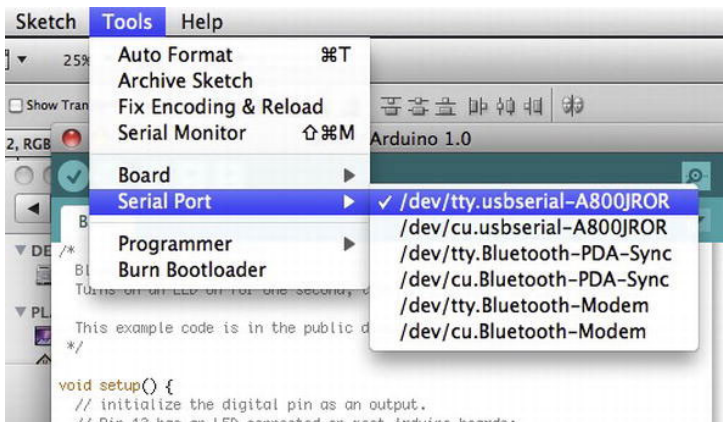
Sketch Tools Help

25%

Show Tran

2, RGB

Auto Format ⌘T
Archive Sketch
Fix Encoding & Reload
Serial Monitor ⇧⌘M

Board
Serial Port

Programmer
Burn Bootloader

Arduino 1.0

✓ /dev/tty.usbserial-A800JROR
/dev/cu.usbserial-A800JROR
/dev/tty.Bluetooth-PDA-Sync
/dev/cu.Bluetooth-PDA-Sync
/dev/tty.Bluetooth-Modem
/dev/cu.Bluetooth-Modem

B
DE
PL

/*
Bl
Turns on an LED on for one second, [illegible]

This example code is in the public d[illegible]
*/

void setup() {
// initialize the digital pin as an output.
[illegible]